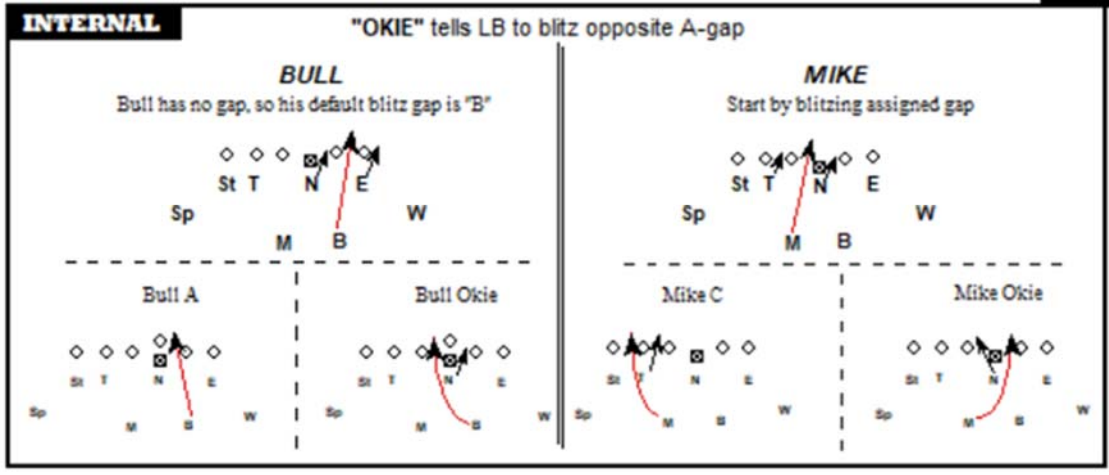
INTERNAL

"OKIE" tells LB to blitz opposite A-gap

BULL

Bull has no gap, so his default blitz gap is "B"

St T N E

Sp W

M B

Bull A

St T N E

Sp M B W

Bull Okie

St T N E

Sp M B W

MIKE

Start by blitzing assigned gap

St T N E

Sp W

M B

Mike C

St T N E

Sp M B W

Mike Okie

St T N E

Sp M B W